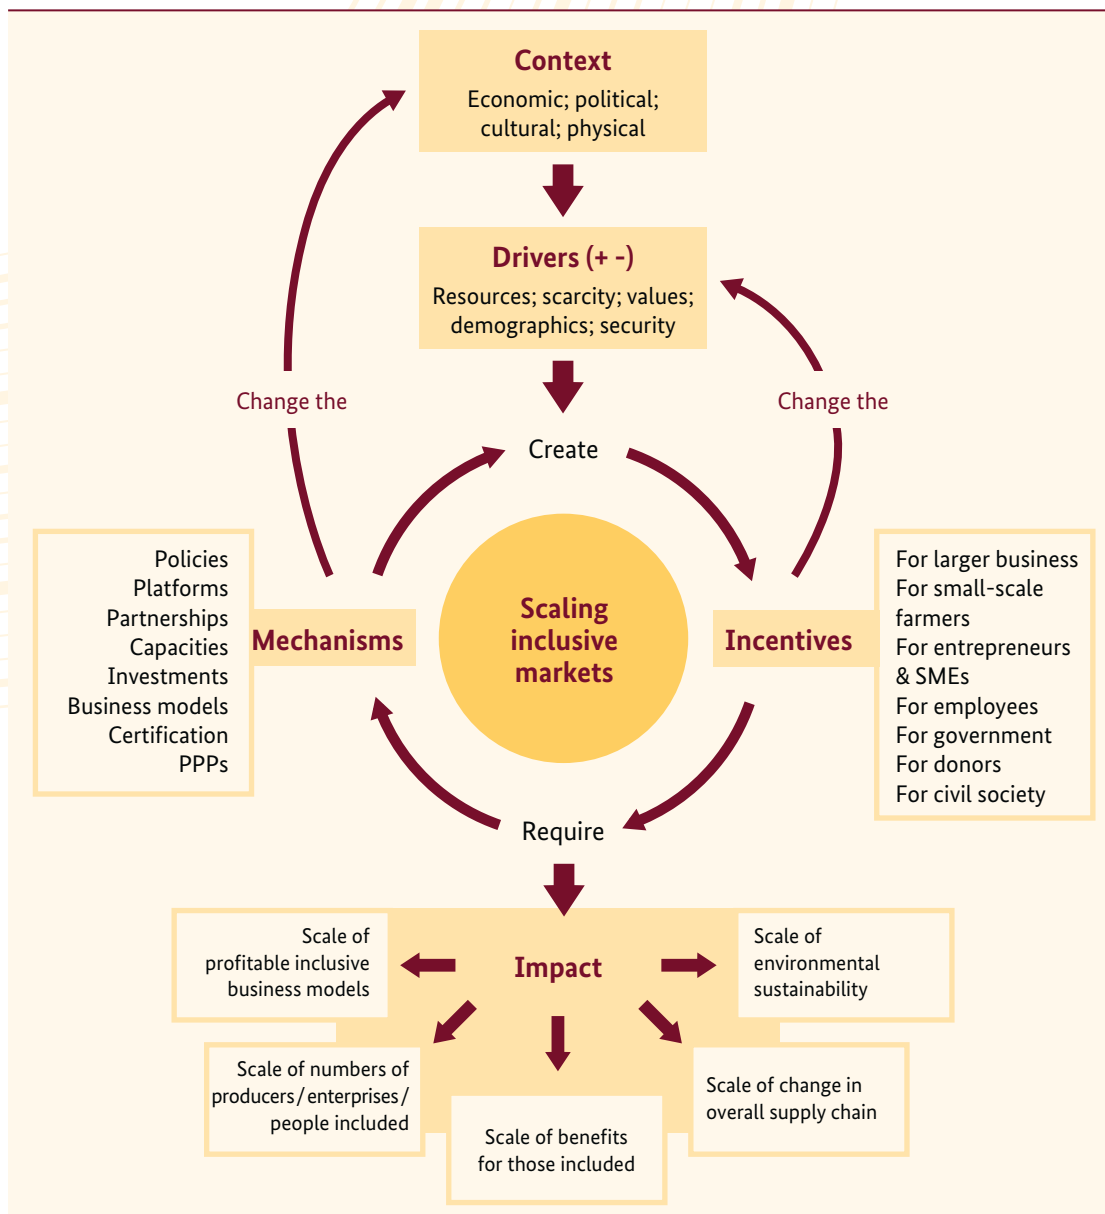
Context
Economic; political; cultural; physical

Drivers (+ -)
Resources; scarcity; values; demographics; security

Change the

Change the

Create

Policies
Platforms
Partnerships
Capacities
Investments
Business models
Certification
PPPs

Mechanisms

Scaling inclusive markets

Incentives

For larger business
For small-scale farmers
For entrepreneurs & SMEs
For employees
For government
For donors
For civil society

Require

Impact

Scale of profitable inclusive business models

Scale of environmental sustainability

Scale of numbers of producers/enterprises/people included

Scale of benefits for those included

Scale of change in overall supply chain